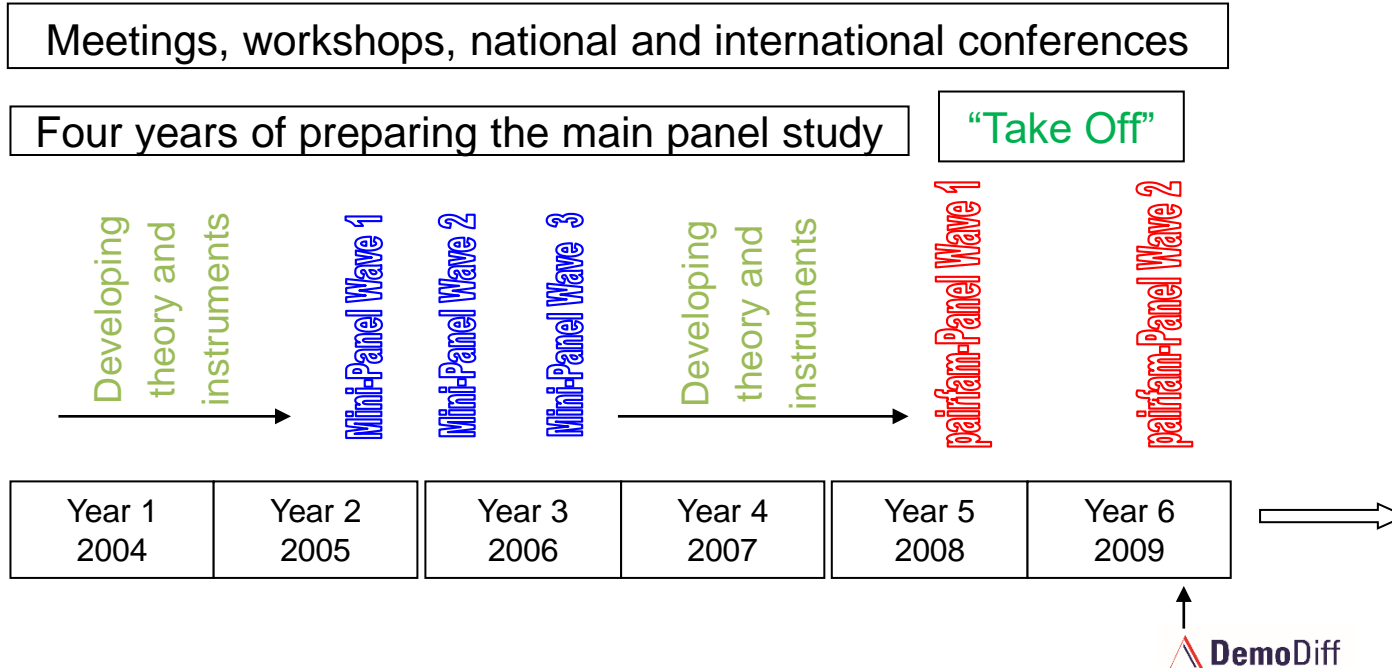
Meetings, workshops, national and international conferences

Four years of preparing the main panel study

“Take Off”

Developing theory and instruments

Mini-Panel Wave 1

Mini-Panel Wave 2

Mini-Panel Wave 3

Developing theory and instruments

pairfam-Panel Wave 1

pairfam-Panel Wave 2

| Year 1 2004 | Year 2 2005 | Year 3 2006 | Year 4 2007 | Year 5 2008 | Year 6 2009 |
|---|---|---|---|---|---|

DemoDiff